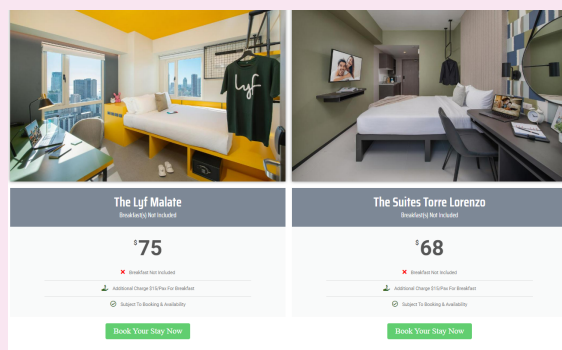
lyf

The Lyf Malate
(Breakfast(s) Not Included)

$75

Breakfast Not Included

Additional Charge $15/Pax For Breakfast

Subject To Booking & Availability

Book Your Stay Now

The Suites Torre Lorenzo
(Breakfast(s) Not Included)

$68

Breakfast Not Included

Additional Charge $15/Pax For Breakfast

Subject To Booking & Availability

Book Your Stay Now